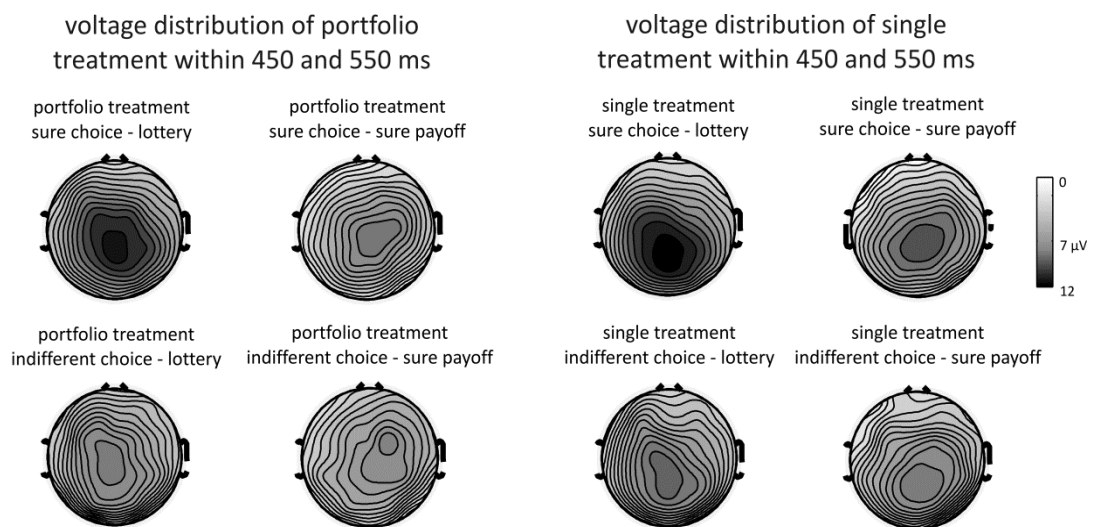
voltage distribution of portfolio treatment within 450 and 550 ms

portfolio treatment
sure choice - lottery

portfolio treatment
sure choice - sure payoff

portfolio treatment
indifferent choice - lottery

portfolio treatment
indifferent choice - sure payoff

voltage distribution of single treatment within 450 and 550 ms

single treatment
sure choice - lottery

single treatment
sure choice - sure payoff

single treatment
indifferent choice - lottery

single treatment
indifferent choice - sure payoff

0
7 μV
12